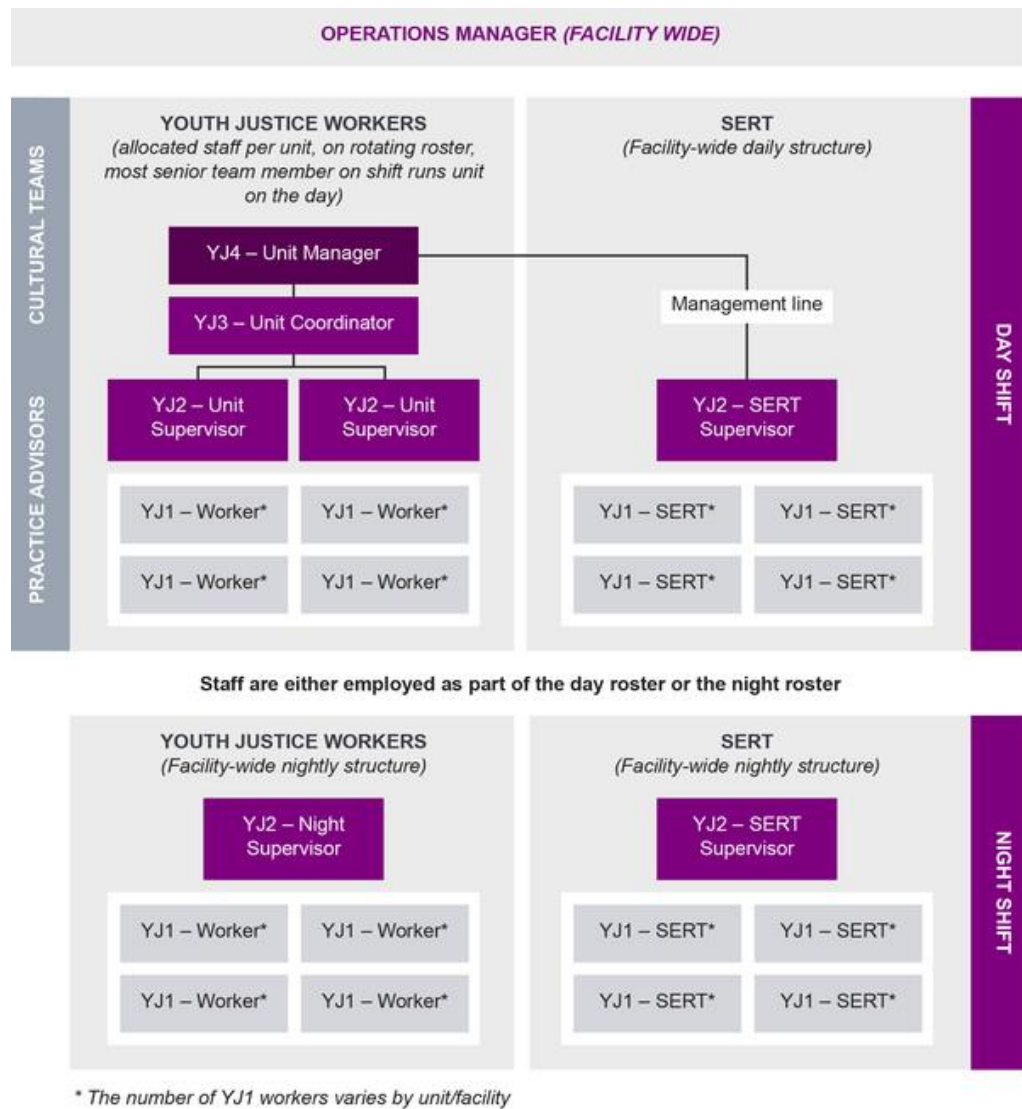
OPERATIONS MANAGER (FACILITY WIDE)

CULTURAL TEAMS

PRACTICE ADVISORS

YOUTH JUSTICE WORKERS
(allocated staff per unit, on rotating roster, most senior team member on shift runs unit on the day)

YJ4 – Unit Manager

YJ3 – Unit Coordinator

YJ2 – Unit Supervisor

YJ2 – Unit Supervisor

YJ1 – Worker*

YJ1 – Worker*

YJ1 – Worker*

YJ1 – Worker*

SERT
(Facility-wide daily structure)

Management line

YJ2 – SERT Supervisor

YJ1 – SERT*

YJ1 – SERT*

YJ1 – SERT*

YJ1 – SERT*

DAY SHIFT

Staff are either employed as part of the day roster or the night roster

YOUTH JUSTICE WORKERS
(Facility-wide nightly structure)

YJ2 – Night Supervisor

YJ1 – Worker*

YJ1 – Worker*

YJ1 – Worker*

YJ1 – Worker*

SERT
(Facility-wide nightly structure)

YJ2 – SERT Supervisor

YJ1 – SERT*

YJ1 – SERT*

YJ1 – SERT*

YJ1 – SERT*

NIGHT SHIFT

* The number of YJ1 workers varies by unit/facility